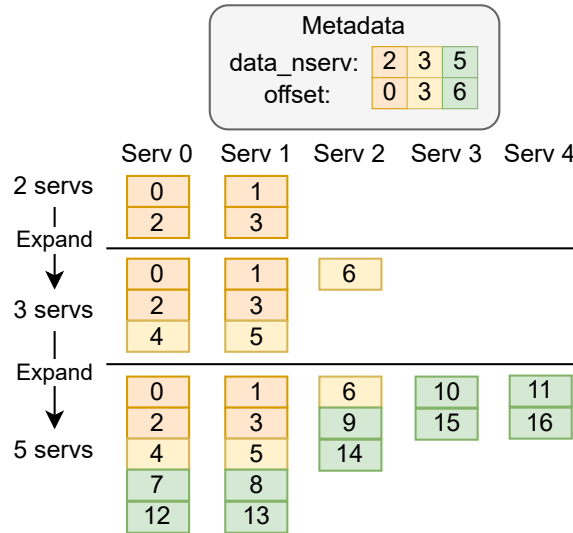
Metadata

data_nserv:

| 2 | 3 | 5 |
|---|---|---|

offset:

| 0 | 3 | 6 |
|---|---|---|

Serv 0 Serv 1 Serv 2 Serv 3 Serv 4

2 servs

| Serv 0 | Serv 1 |
|---|---|
| 0 | 1 |
| 2 | 3 |

Expand

3 servs

| Serv 0 | Serv 1 | Serv 2 |
|---|---|---|
| 0 | 1 | 6 |
| 2 | 3 | |
| 4 | 5 | |

Expand

5 servs

| Serv 0 | Serv 1 | Serv 2 | Serv 3 | Serv 4 |
|---|---|---|---|---|
| 0 | 1 | 6 | 10 | 11 |
| 2 | 3 | 9 | 15 | 16 |
| 4 | 5 | 14 | | |
| 7 | 8 | | | |
| 12 | 13 | | | |